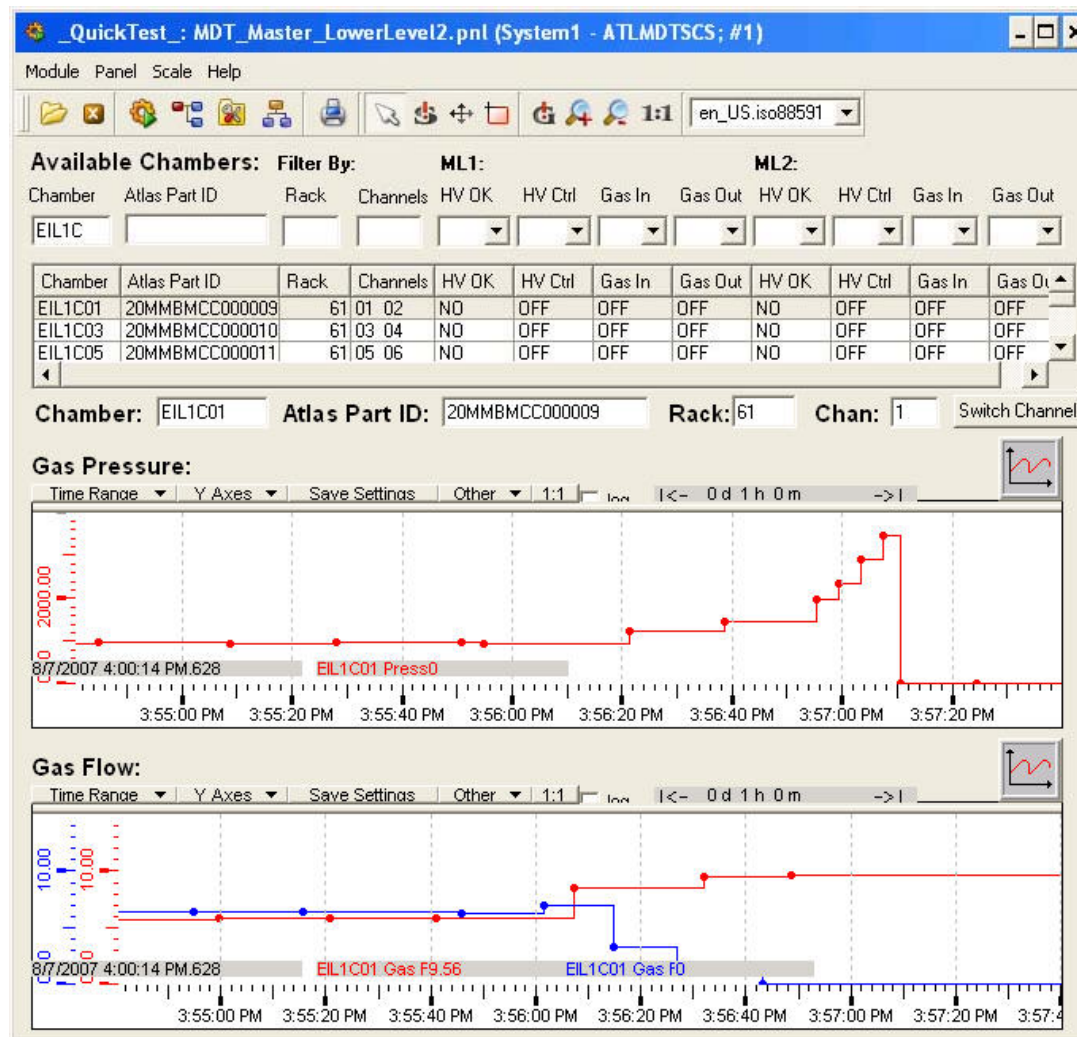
_QuickTest_: MDT_Master_LowerLevel2.pnl (System1 - ATLMDTSCS; #1)

Module Panel Scale Help

1:1 en_US.iso88591

Available Chambers: Filter By: ML1: ML2:

Chamber Atlas Part ID Rack Channels HV OK HV Ctrl Gas In Gas Out HV OK HV Ctrl Gas In Gas Out

EIL1C

| Chamber | Atlas Part ID | Rack | Channels | HV OK | HV Ctrl | Gas In | Gas Out | HV OK | HV Ctrl | Gas In | Gas Ou |
|---|---|---|---|---|---|---|---|---|---|---|---|
| EIL1C01 | 20MMBMCC000009 | 61 | 01 02 | NO | OFF | OFF | OFF | NO | OFF | OFF | OFF |
| EIL1C03 | 20MMBMCC000010 | 61 | 03 04 | NO | OFF | OFF | OFF | NO | OFF | OFF | OFF |
| EIL1C05 | 20MMBMCC000011 | 61 | 05 06 | NO | OFF | OFF | OFF | NO | OFF | OFF | OFF |

Chamber: EIL1C01 Atlas Part ID: 20MMBMCC000009 Rack: 61 Chan: 1 Switch Channel

Gas Pressure:

Time Range Y Axes Save Settings Other 1:1 log |<- 0 d 1 h 0 m ->|

2000.00

0

8/7/2007 4:00:14 PM.628 EIL1C01 Press0

3:55:00 PM 3:55:20 PM 3:55:40 PM 3:56:00 PM 3:56:20 PM 3:56:40 PM 3:57:00 PM 3:57:20 PM

Gas Flow:

Time Range Y Axes Save Settings Other 1:1 log |<- 0 d 1 h 0 m ->|

10.00 10.00

0 0

8/7/2007 4:00:14 PM.628 EIL1C01 Gas F9.56 EIL1C01 Gas F0

3:55:00 PM 3:55:20 PM 3:55:40 PM 3:56:00 PM 3:56:20 PM 3:56:40 PM 3:57:00 PM 3:57:20 PM 3:57:4